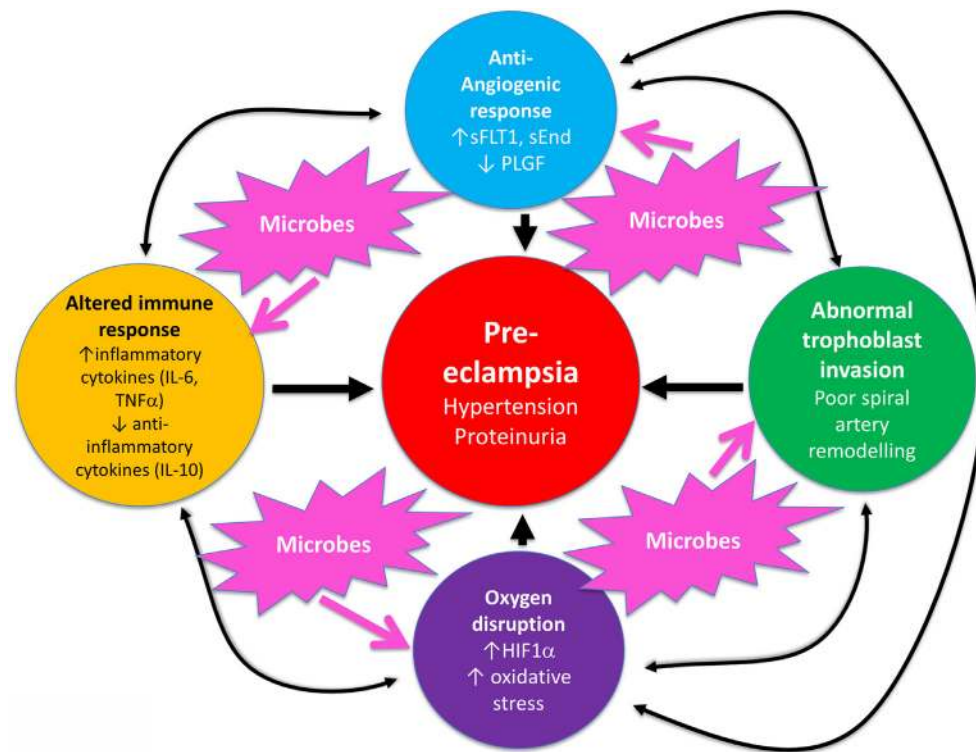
Anti-Angiogenic response
↑sFLT1, sEnd
↓ PLGF

Microbes

Microbes

Altered immune response
↑inflammatory cytokines (IL-6, TNF$\alpha$)
↓ anti-inflammatory cytokines (IL-10)

Pre-eclampsia
Hypertension
Proteinuria

Abnormal trophoblast invasion
Poor spiral artery remodelling

Microbes

Microbes

Oxygen disruption
↑HIF1$\alpha$
↑ oxidative stress